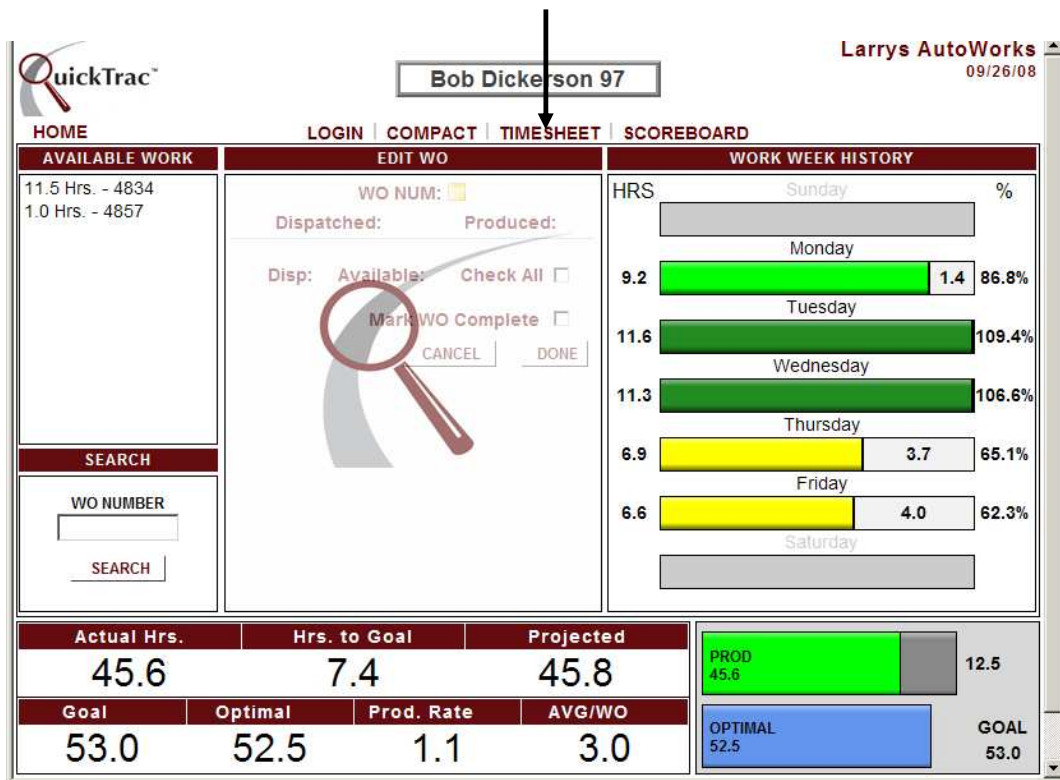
QuickTrac™

Bob Dickerson 97

Larrys AutoWorks
09/26/08

HOME

LOGIN | COMPACT | TIMESHEET | SCOREBOARD

AVAILABLE WORK

11.5 Hrs. - 4834
1.0 Hrs. - 4857

SEARCH

WO NUMBER

SEARCH

EDIT WO

WO NUM:

Dispatched: Produced:

Disp: Available: Check All

Mark WO Complete

CANCEL DONE

WORK WEEK HISTORY

HRS Sunday %

Monday
9.2 1.4 86.8%

Tuesday
11.6 109.4%

Wednesday
11.3 106.6%

Thursday
6.9 3.7 65.1%

Friday
6.6 4.0 62.3%

Saturday

| Actual Hrs. | Hrs. to Goal | Projected |
|---|---|---|
| 45.6 | 7.4 | 45.8 |

| Goal | Optimal | Prod. Rate | AVG/WO |
|---|---|---|---|
| 53.0 | 52.5 | 1.1 | 3.0 |

PROD
45.6
12.5

OPTIMAL
52.5
GOAL
53.0